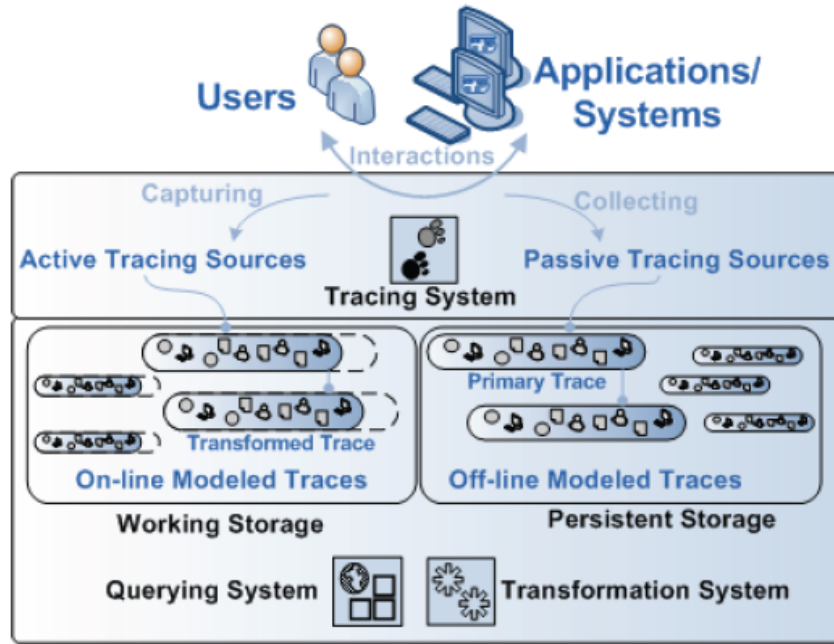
Users

Applications/ Systems

Interactions

Capturing

Collecting

Active Tracing Sources

Passive Tracing Sources

Tracing System

Transformed Trace

On-line Modeled Traces

Primary Trace

Off-line Modeled Traces

Working Storage

Persistent Storage

Querying System

Transformation System